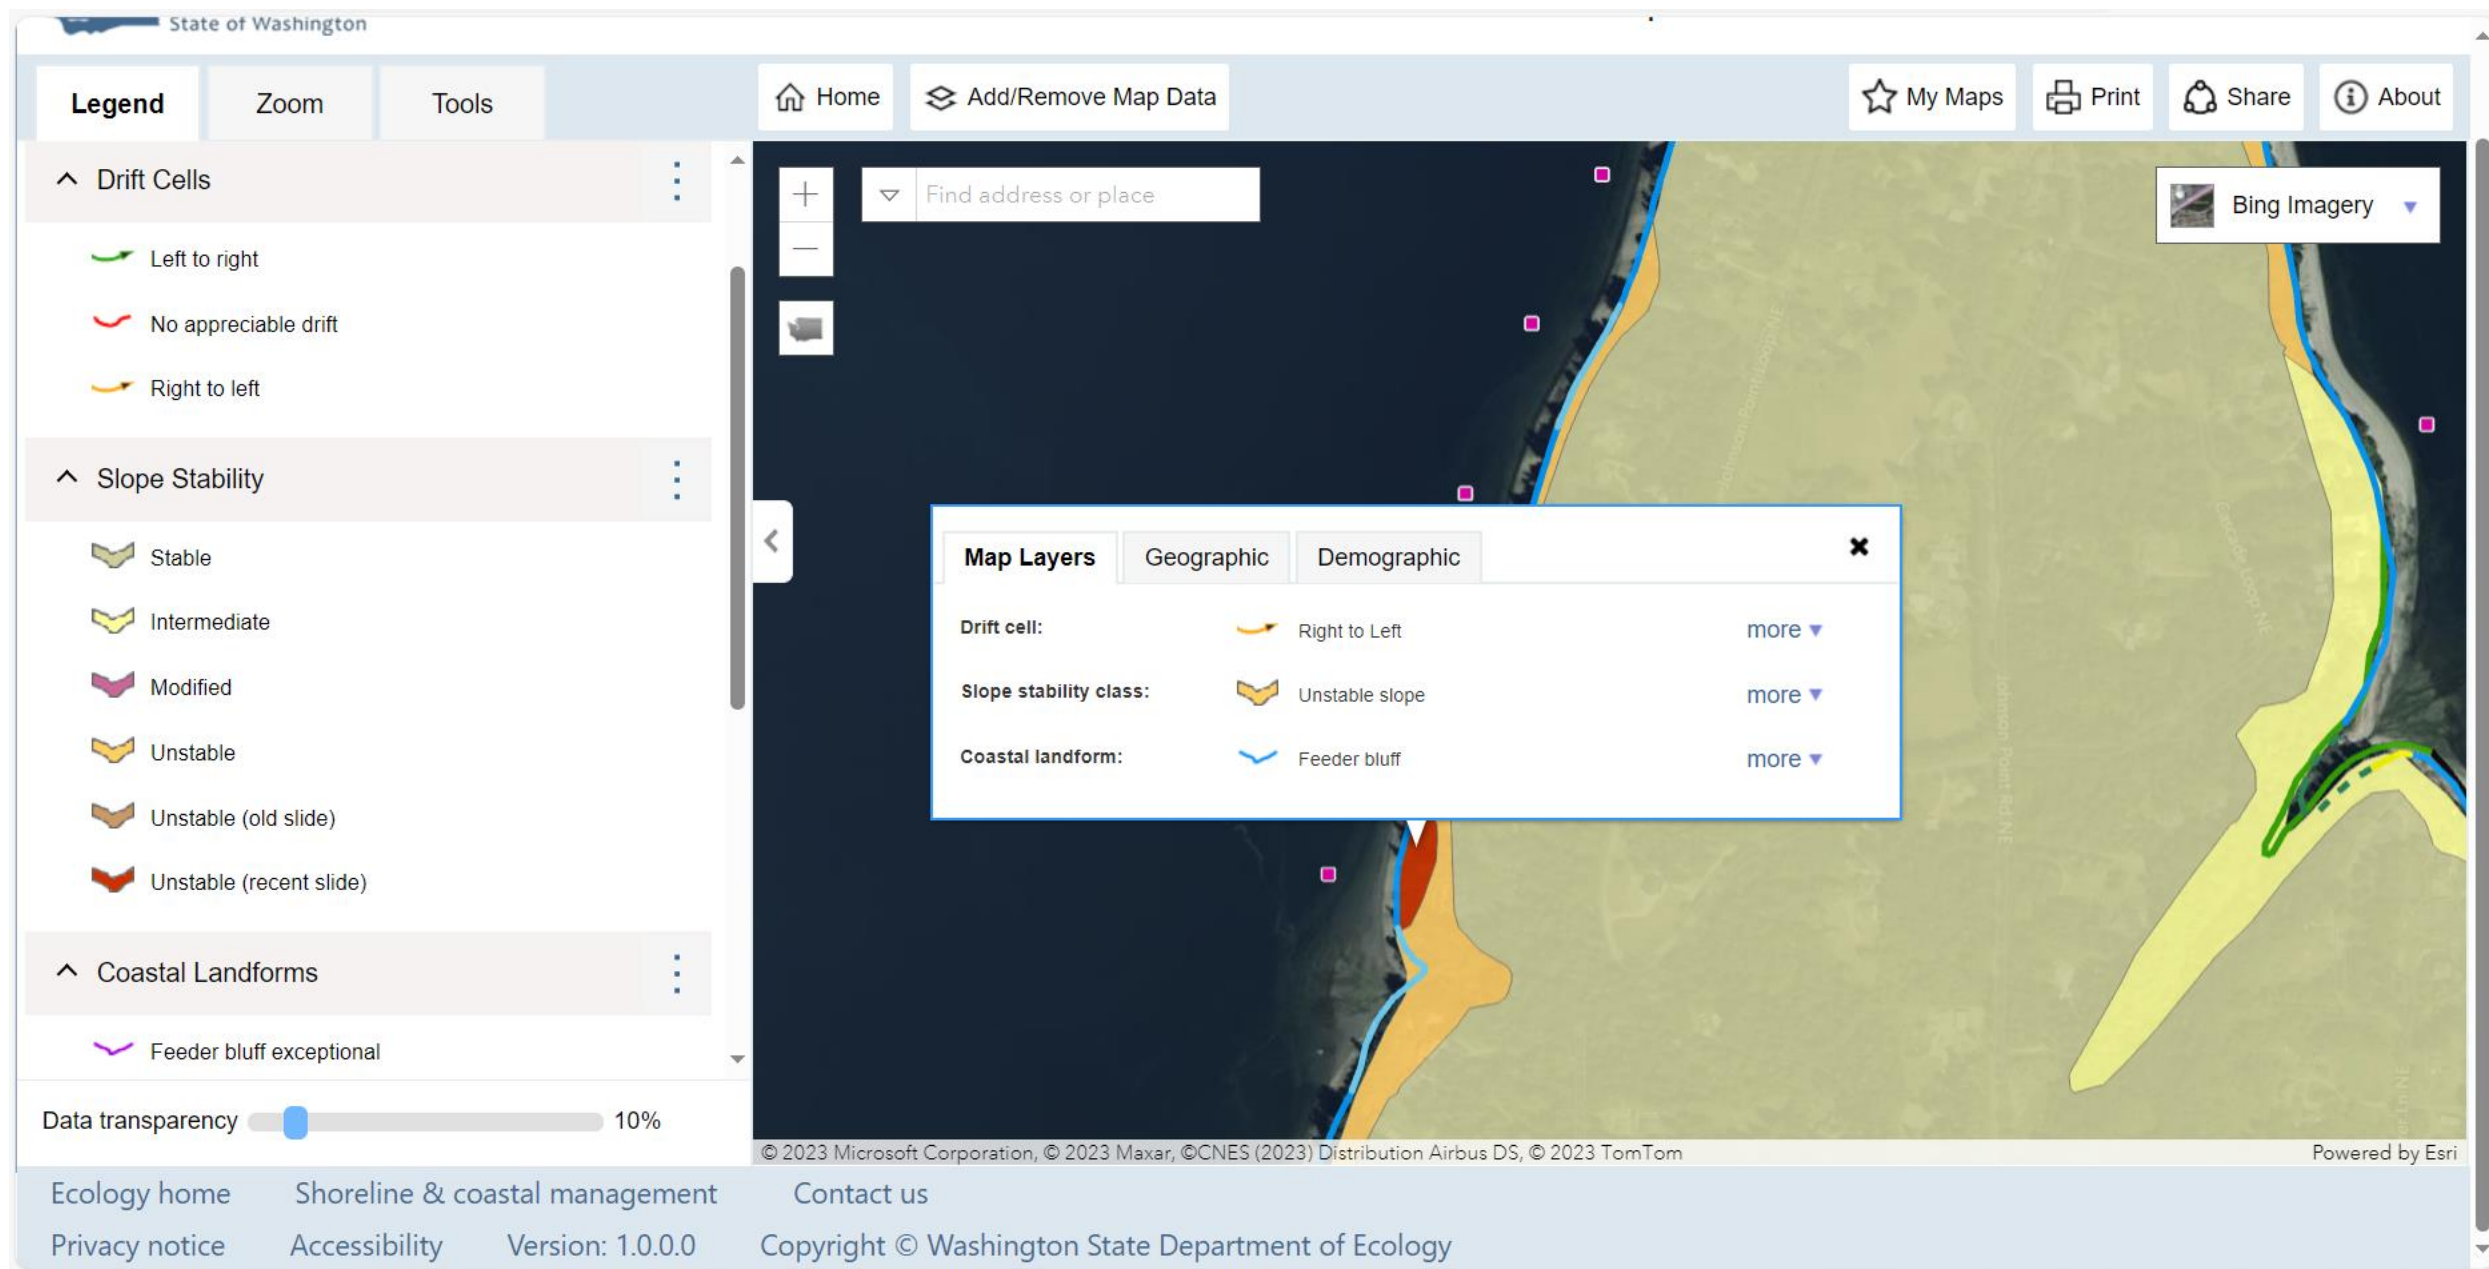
State of Washington

Legend Zoom Tools

Home Add/Remove Map Data

My Maps Print Share About

Drift Cells

Left to right

No appreciable drift

Right to left

Slope Stability

Stable

Intermediate

Modified

Unstable

Unstable (old slide)

Unstable (recent slide)

Coastal Landforms

Feeder bluff exceptional

Data transparency 10%

Find address or place

Bing Imagery

Map Layers Geographic Demographic

| Drift cell: | Right to Left | more ▼ |
|---|---|---|
| Slope stability class: | Unstable slope | more ▼ |
| Coastal landform: | Feeder bluff | more ▼ |

© 2023 Microsoft Corporation, © 2023 Maxar, ©CNES (2023) Distribution Airbus DS, © 2023 TomTom

Powered by Esri

Ecology home Shoreline & coastal management Contact us

Privacy notice Accessibility Version: 1.0.0.0 Copyright © Washington State Department of Ecology